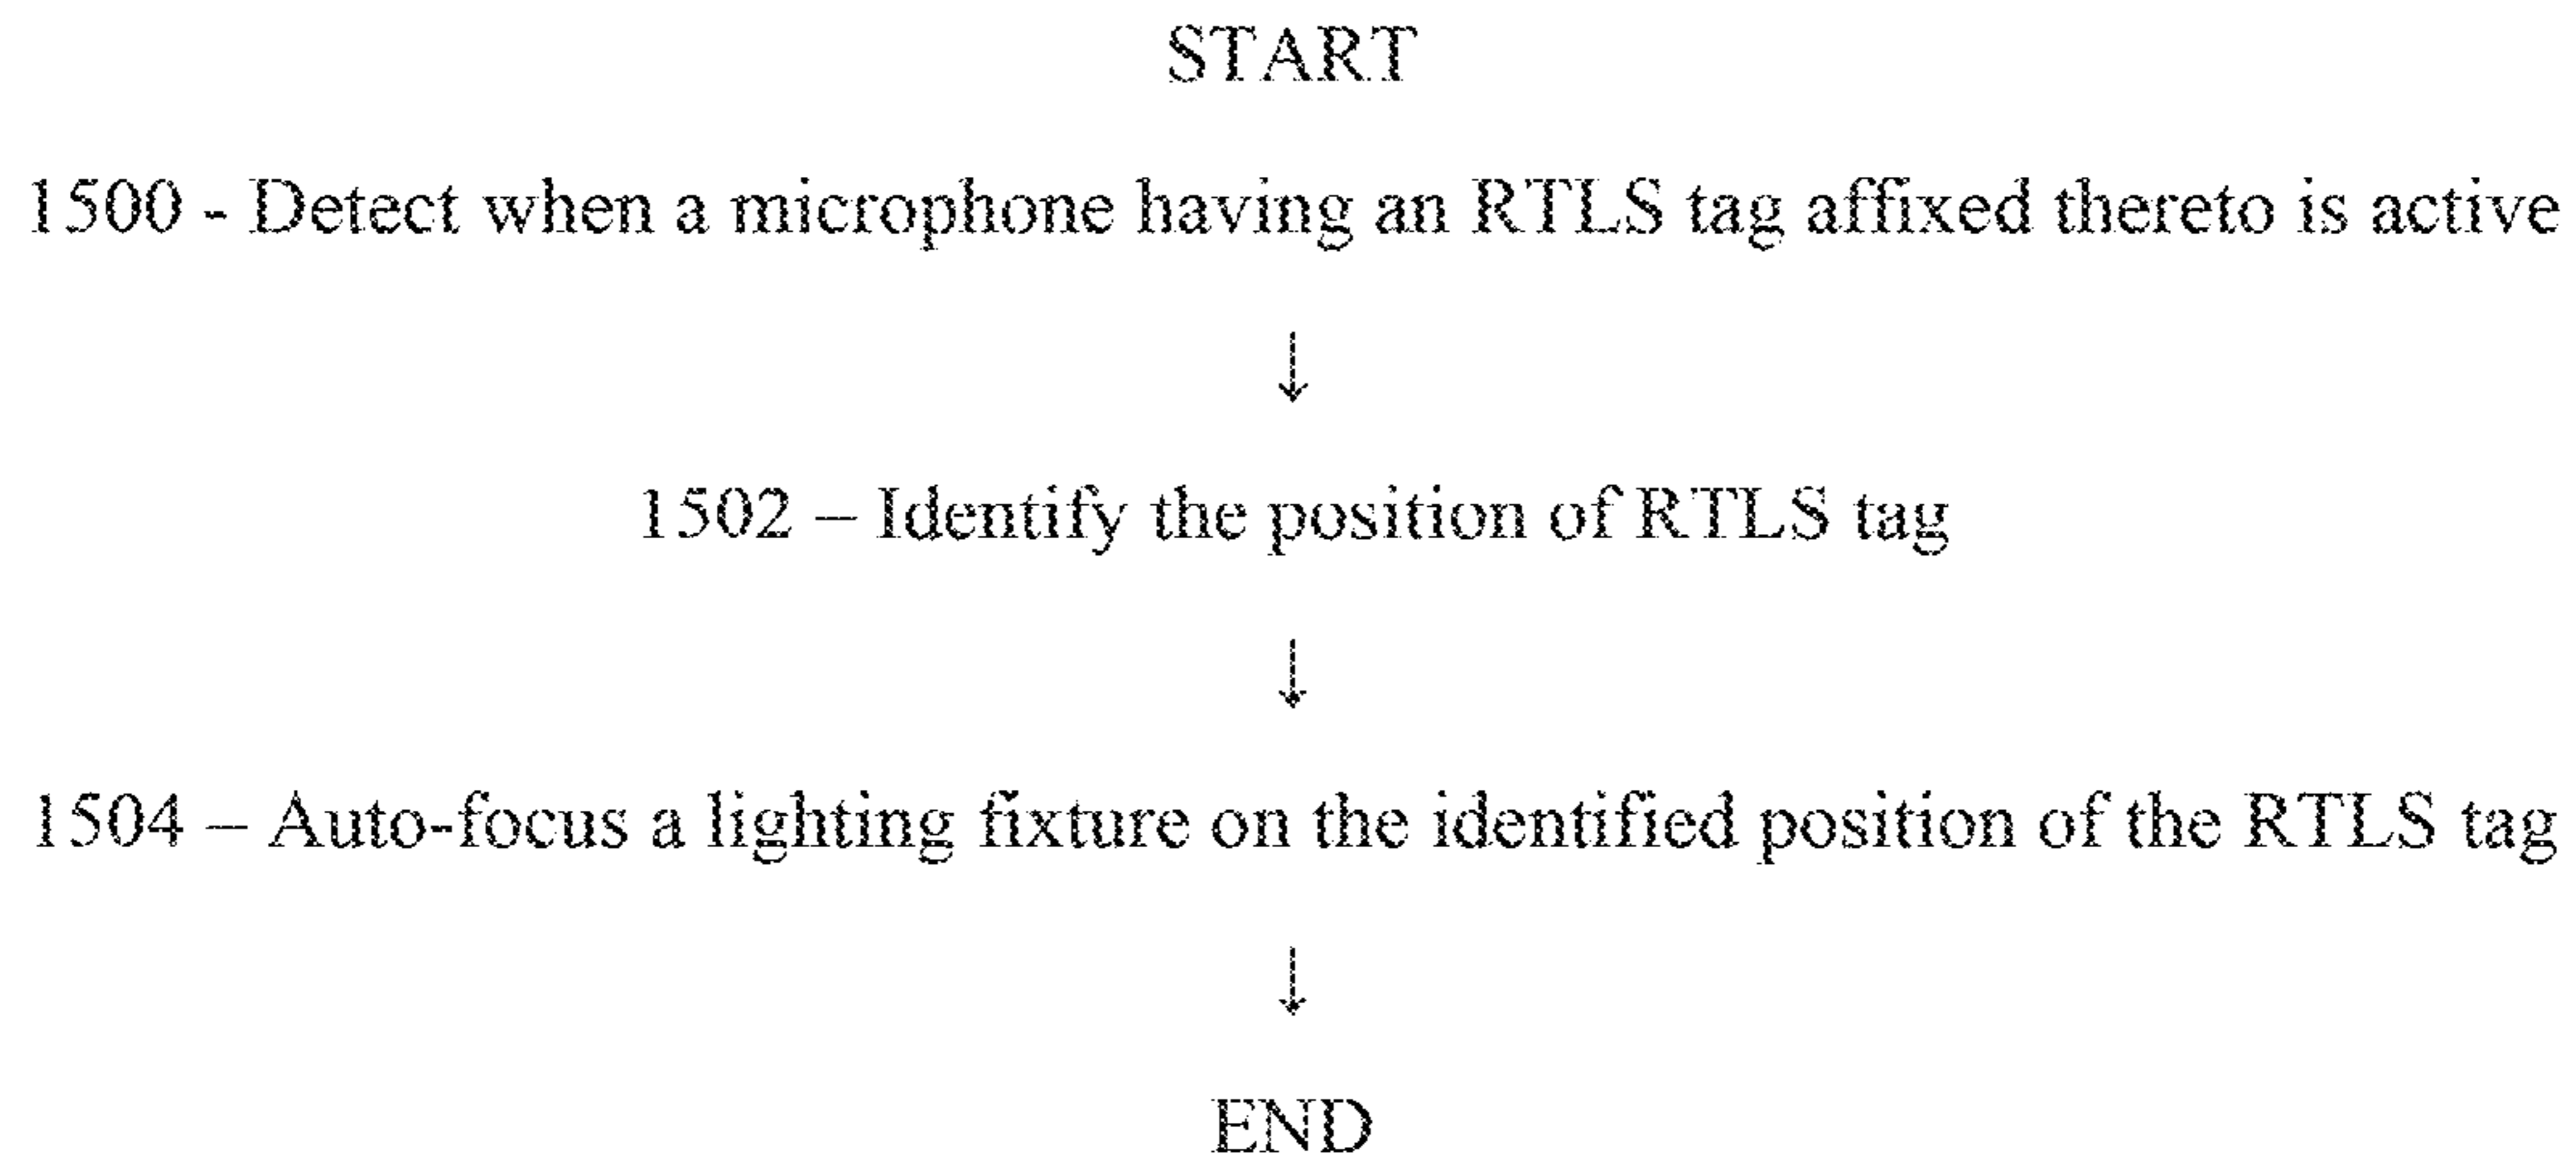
START

1500 - Detect when a microphone having an RTLS tag affixed thereto is active

↓

1502 – Identify the position of RTLS tag

↓

1504 – Auto-focus a lighting fixture on the identified position of the RTLS tag

↓

END